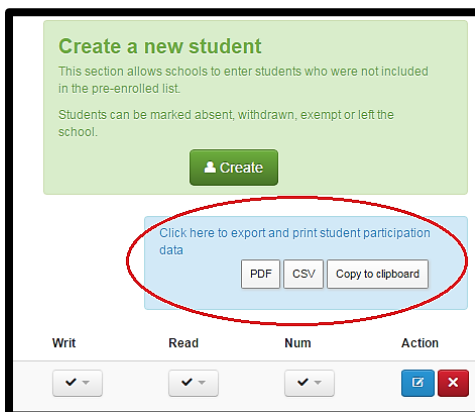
Create a new student

This section allows schools to enter students who were not included in the pre-enrolled list.

Students can be marked absent, withdrawn, exempt or left the school.

Create

Click here to export and print student participation data

PDF CSV Copy to clipboard

| Writ | Read | Num | Action |
|---|---|---|---|
| ✔ | ✔ | ✔ | |